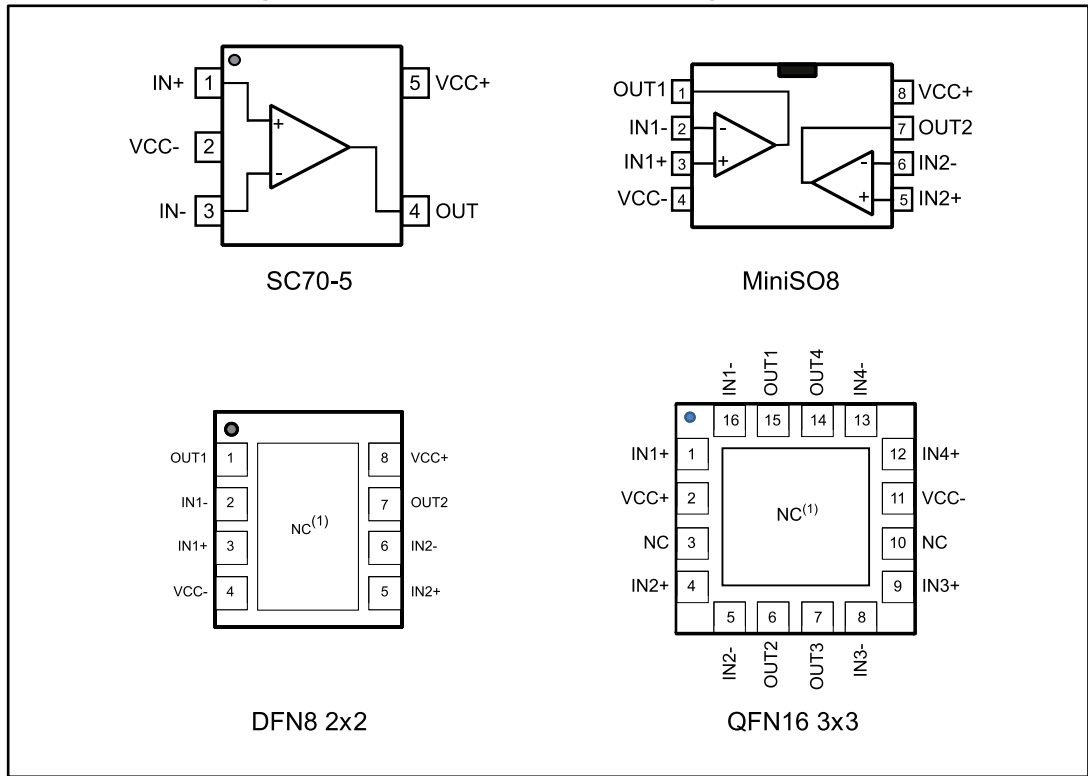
IN+ 1
VCC- 2
IN- 3
5 VCC+
4 OUT
+
-

SC70-5

OUT1 1
IN1- 2
IN1+ 3
VCC- 4
8 VCC+
7 OUT2
6 IN2-
5 IN2+
-
+
-
+

MiniSO8

OUT1 1
IN1- 2
IN1+ 3
VCC- 4
8 VCC+
7 OUT2
6 IN2-
5 IN2+
NC$^{(1)}$

DFN8 2x2

IN1- OUT1 OUT4 IN4-
16 15 14 13
IN1+ 1
VCC+ 2
NC 3
IN2+ 4
12 IN4+
11 VCC-
10 NC
9 IN3+
NC$^{(1)}$
5 6 7 8
IN2- OUT2 OUT3 IN3-

QFN16 3x3